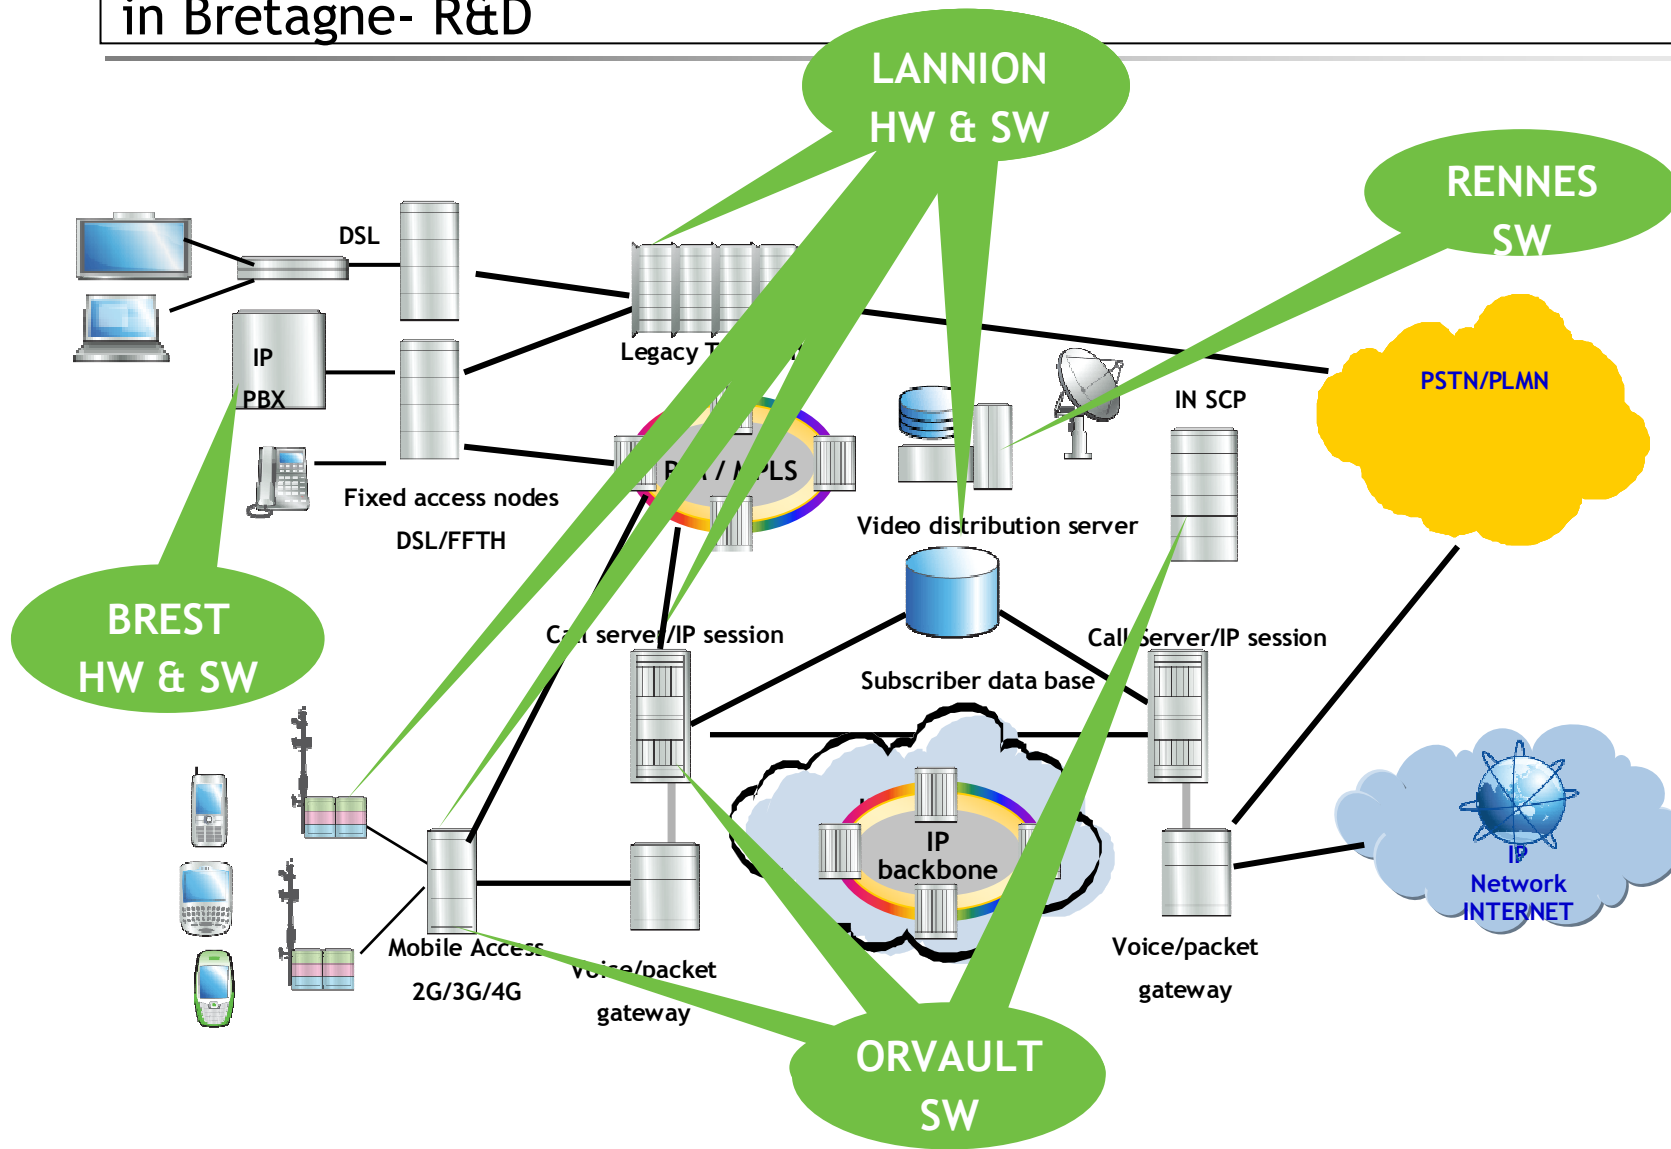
in Bretagne- R&D

LANNION
HW & SW

RENNES
SW

DSL

IP
PBX

Legacy T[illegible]

P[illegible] / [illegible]PLS

Fixed access nodes
DSL/FFTH

Video distribution server

IN SCP

PSTN/PLMN

BREST
HW & SW

Ca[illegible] server/IP session

Subscriber data base

Call server/IP session

IP
backbone

IP
Network
INTERNET

Mobile Access
2G/3G/4G

V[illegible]e/packet
gateway

Voice/packet
gateway

ORVAULT
SW